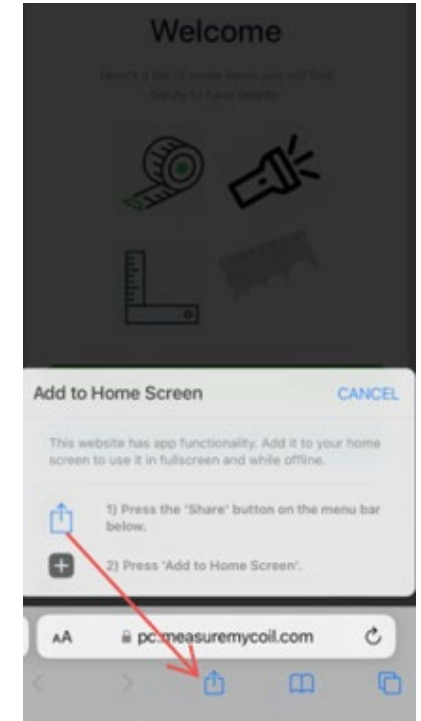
Welcome

Here's a list of some tools you will find handy to have nearby

Add to Home Screen

CANCEL

This website has app functionality. Add it to your home screen to use it in fullscreen and while offline.

1) Press the 'Share' button on the menu bar below.

2) Press 'Add to Home Screen'.

AA

pc.measuremycoil.com